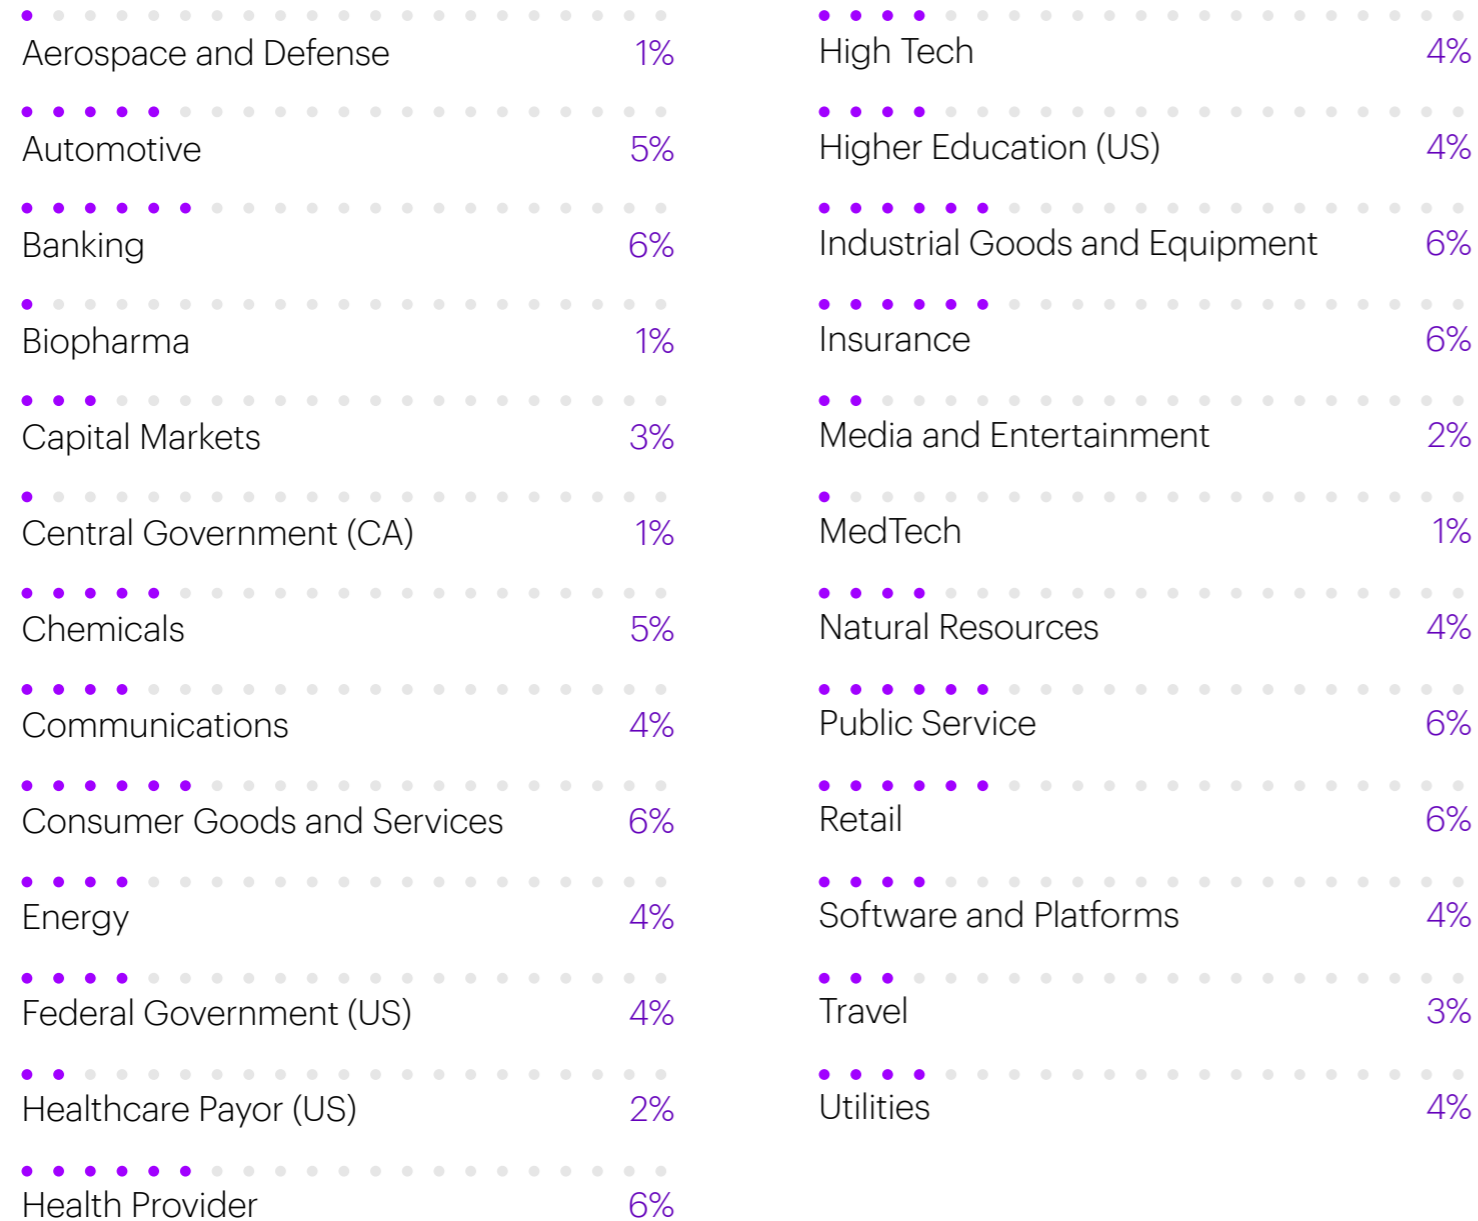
Aerospace and Defense 1%

Automotive 5%

Banking 6%

Biopharma 1%

Capital Markets 3%

Central Government (CA) 1%

Chemicals 5%

Communications 4%

Consumer Goods and Services 6%

Energy 4%

Federal Government (US) 4%

Healthcare Payor (US) 2%

Health Provider 6%

High Tech 4%

Higher Education (US) 4%

Industrial Goods and Equipment 6%

Insurance 6%

Media and Entertainment 2%

MedTech 1%

Natural Resources 4%

Public Service 6%

Retail 6%

Software and Platforms 4%

Travel 3%

Utilities 4%